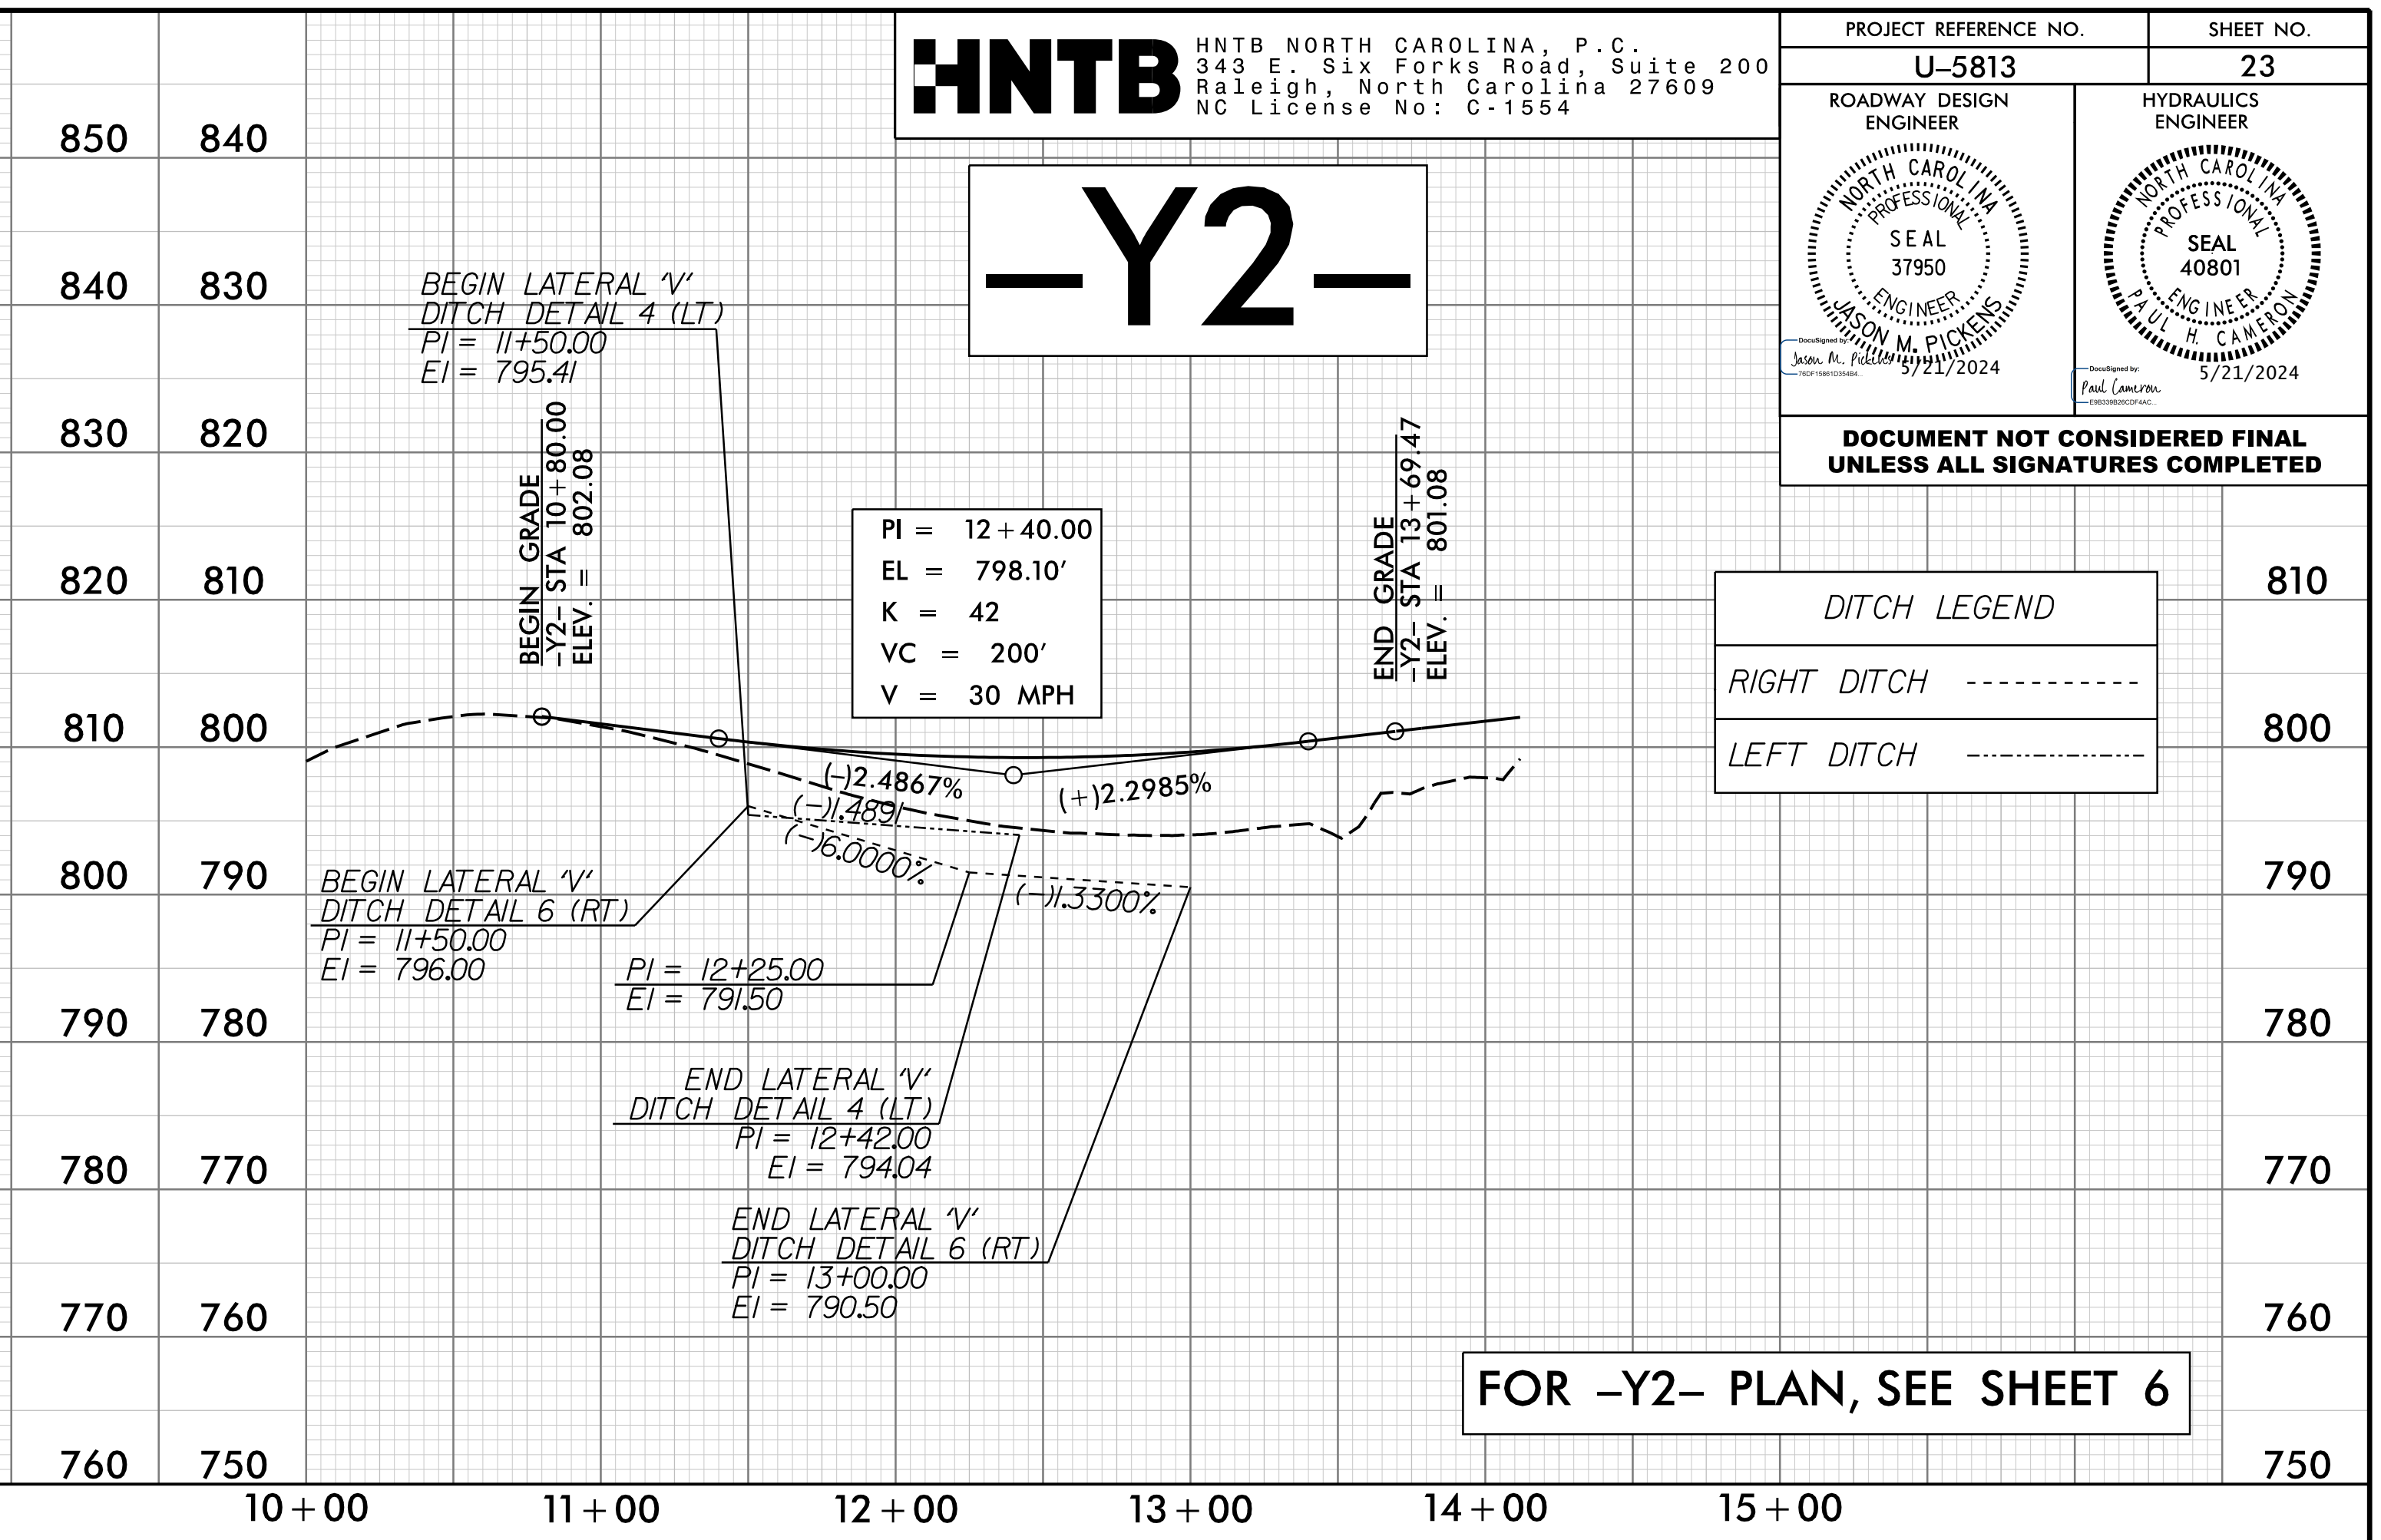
HNTB

HNTB NORTH CAROLINA, P.C.
343 E. Six Forks Road, Suite 200
Raleigh, North Carolina 27609
NC License No: C-1554

| PROJECT REFERENCE NO. | SHEET NO. |
|---|---|
| U-5813 | 23 |

ROADWAY DESIGN ENGINEER

NORTH CAROLINA PROFESSIONAL SEAL 37950 ENGINEER JASON M. PICKENS

DocuSigned by: Jason M. Pickens 76DF15861D354B4...

5/21/2024

HYDRAULICS ENGINEER

NORTH CAROLINA PROFESSIONAL SEAL 40801 ENGINEER PAUL H. CAMERON

DocuSigned by: Paul Cameron E9B339B26CDF4AC...

5/21/2024

DOCUMENT NOT CONSIDERED FINAL UNLESS ALL SIGNATURES COMPLETED

-Y2-

850 840
840 830
830 820
820 810
810 800
800 790
790 780
780 770
770 760
760 750

810
800
790
780
770
760
750

BEGIN LATERAL 'V' DITCH DETAIL 4 (LT)
PI = 11+50.00
EI = 795.41

BEGIN GRADE
-Y2- STA 10+80.00
ELEV. = 802.08

PI = 12+40.00
EL = 798.10'
K = 42
VC = 200'
V = 30 MPH

END GRADE
-Y2- STA 13+69.47
ELEV. = 801.08

DITCH LEGEND
RIGHT DITCH
LEFT DITCH

(-)2.4867%
(+)2.2985%
(-)1.4891
(-)6.0000%
(-)1.3300%

BEGIN LATERAL 'V' DITCH DETAIL 6 (RT)
PI = 11+50.00
EI = 796.00

PI = 12+25.00
EI = 791.50

END LATERAL 'V' DITCH DETAIL 4 (LT)
PI = 12+42.00
EI = 794.04

END LATERAL 'V' DITCH DETAIL 6 (RT)
PI = 13+00.00
EI = 790.50

FOR -Y2- PLAN, SEE SHEET 6

10+00 11+00 12+00 13+00 14+00 15+00